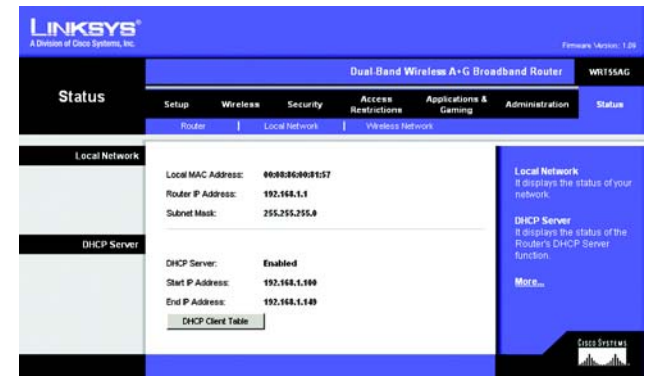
LINKSYS®
A Division of Cisco Systems, Inc.

Firmware Version: 1.09

Dual-Band Wireless A+G Broadband Router WRT55AG

Status

Setup | Wireless | Security | Access Restrictions | Applications & Gaming | Administration | Status

Router | Local Network | Wireless Network

Local Network

Local MAC Address: 00:08:06:00:01:57
Router IP Address: 192.168.1.1
Subnet Mask: 255.255.255.0

DHCP Server

DHCP Server: Enabled
Start IP Address: 192.168.1.100
End IP Address: 192.168.1.149

DHCP Client Table

Local Network
It displays the status of your network.

DHCP Server
It displays the status of the Router's DHCP Server function.

More...

Cisco Systems